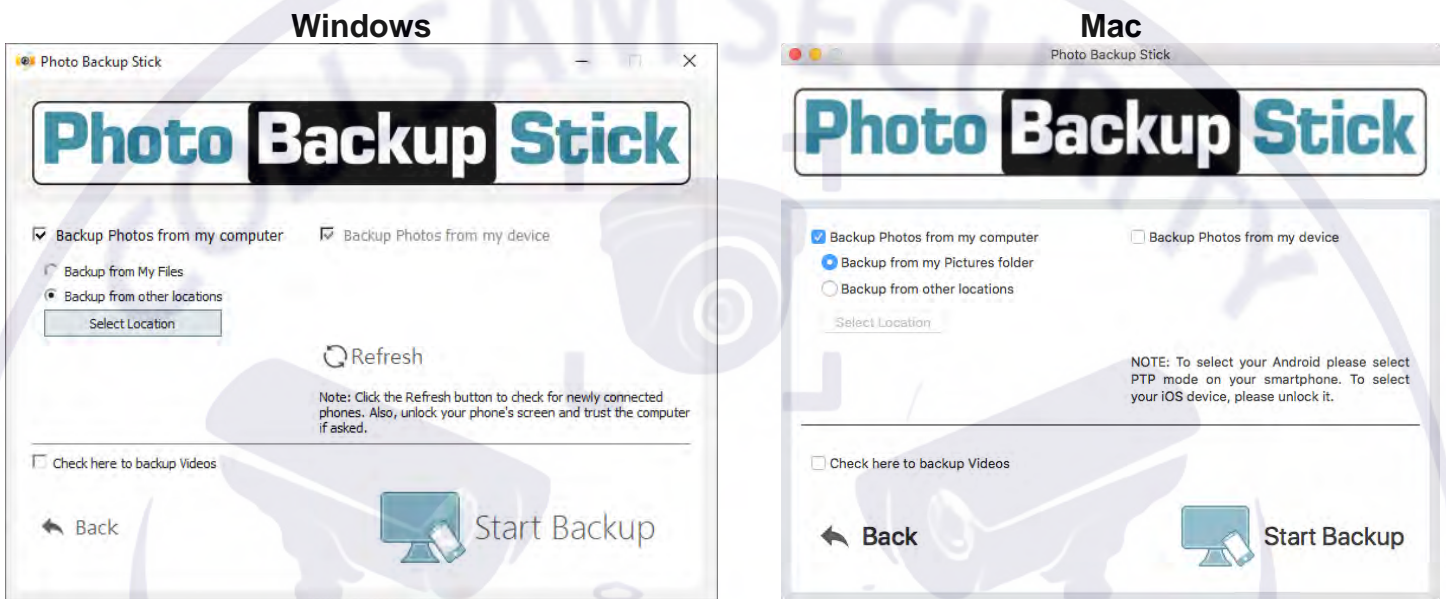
Windows

Photo Backup Stick

Photo Backup Stick

Backup Photos from my computer

Backup Photos from my device

Backup from My Files

Backup from other locations

Select Location

Refresh

Note: Click the Refresh button to check for newly connected phones. Also, unlock your phone's screen and trust the computer if asked.

Check here to backup Videos

Back

Start Backup

Mac

Photo Backup Stick

Photo Backup Stick

Backup Photos from my computer

Backup Photos from my device

Backup from my Pictures folder

Backup from other locations

Select Location

NOTE: To select your Android please select PTP mode on your smartphone. To select your iOS device, please unlock it.

Check here to backup Videos

Back

Start Backup